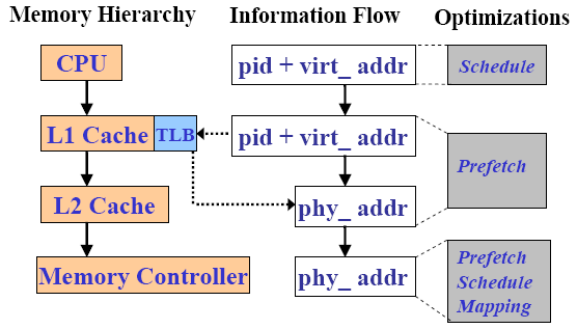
Memory Hierarchy

CPU

L1 Cache

TLB

L2 Cache

Memory Controller

Information Flow

pid + virt_ addr

pid + virt_ addr

phy_ addr

phy_ addr

Optimizations

Schedule

Prefetch

Prefetch
Schedule
Mapping